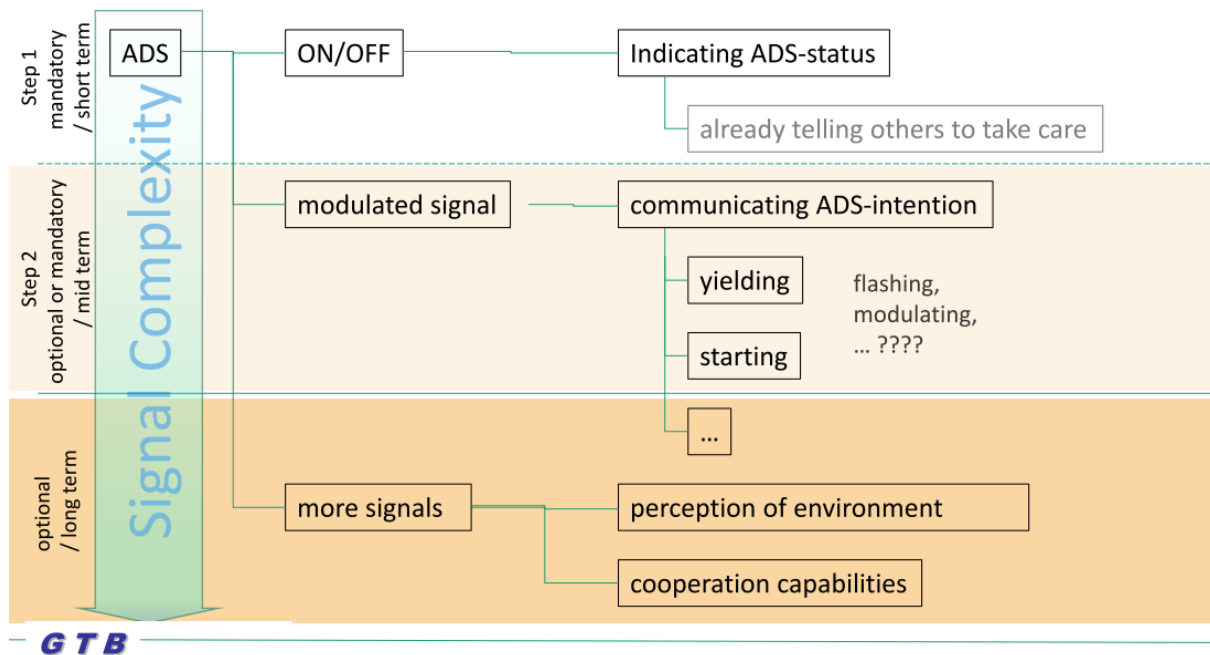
Step 1
mandatory / short term

Step 2
optional or mandatory / mid term

optional / long term

Signal Complexity

ADS

ON/OFF

Indicating ADS-status

already telling others to take care

modulated signal

communicating ADS-intention

yielding

starting

…

flashing, modulating, … ????

more signals

perception of environment

cooperation capabilities

GTB